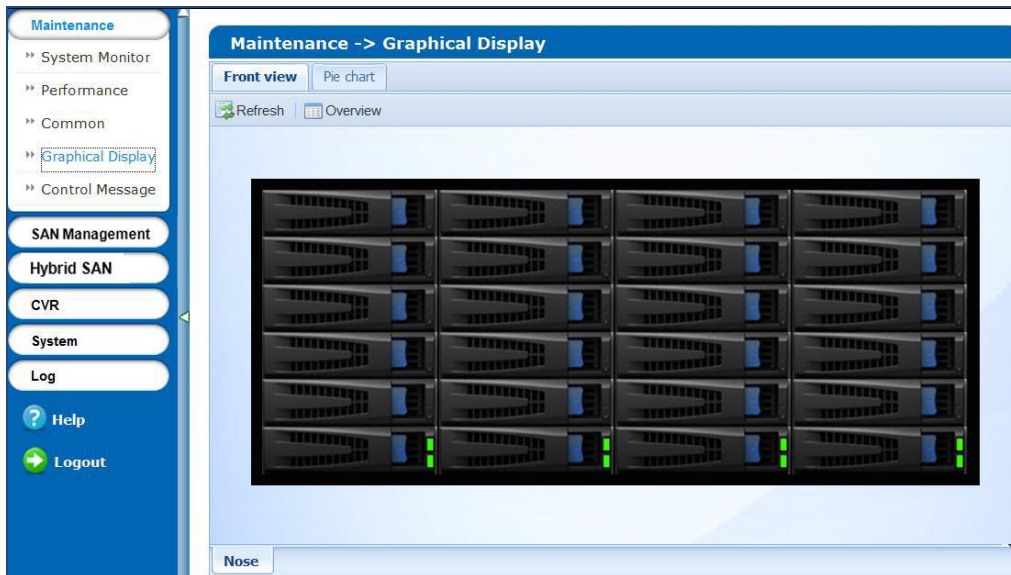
Maintenance
System Monitor
Performance
Common
Graphical Display
Control Message
SAN Management
Hybrid SAN
CVR
System
Log
Help
Logout

Maintenance -> Graphical Display
Front view
Pie chart
Refresh
Overview
Nose